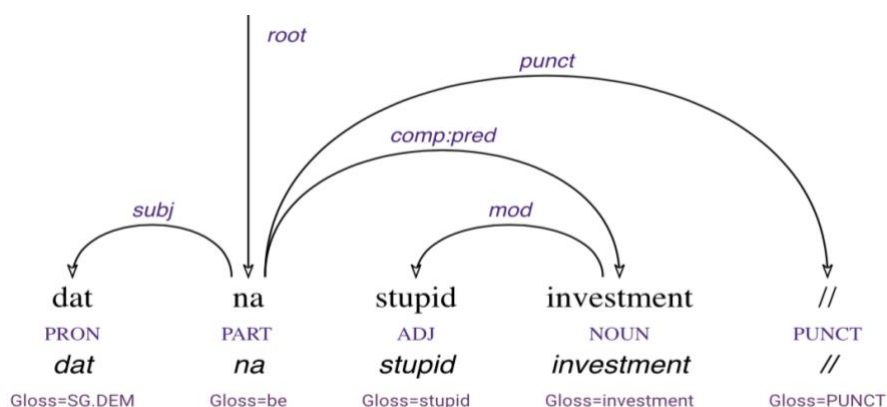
root

punct

comp:pred

subj

mod

| dat | na | stupid | investment | // |
|---|---|---|---|---|
| PRON | PART | ADJ | NOUN | PUNCT |
| *dat* | *na* | *stupid* | *investment* | *//* |
| Gloss=SG.DEM | Gloss=be | Gloss=stupid | Gloss=investment | Gloss=PUNCT |